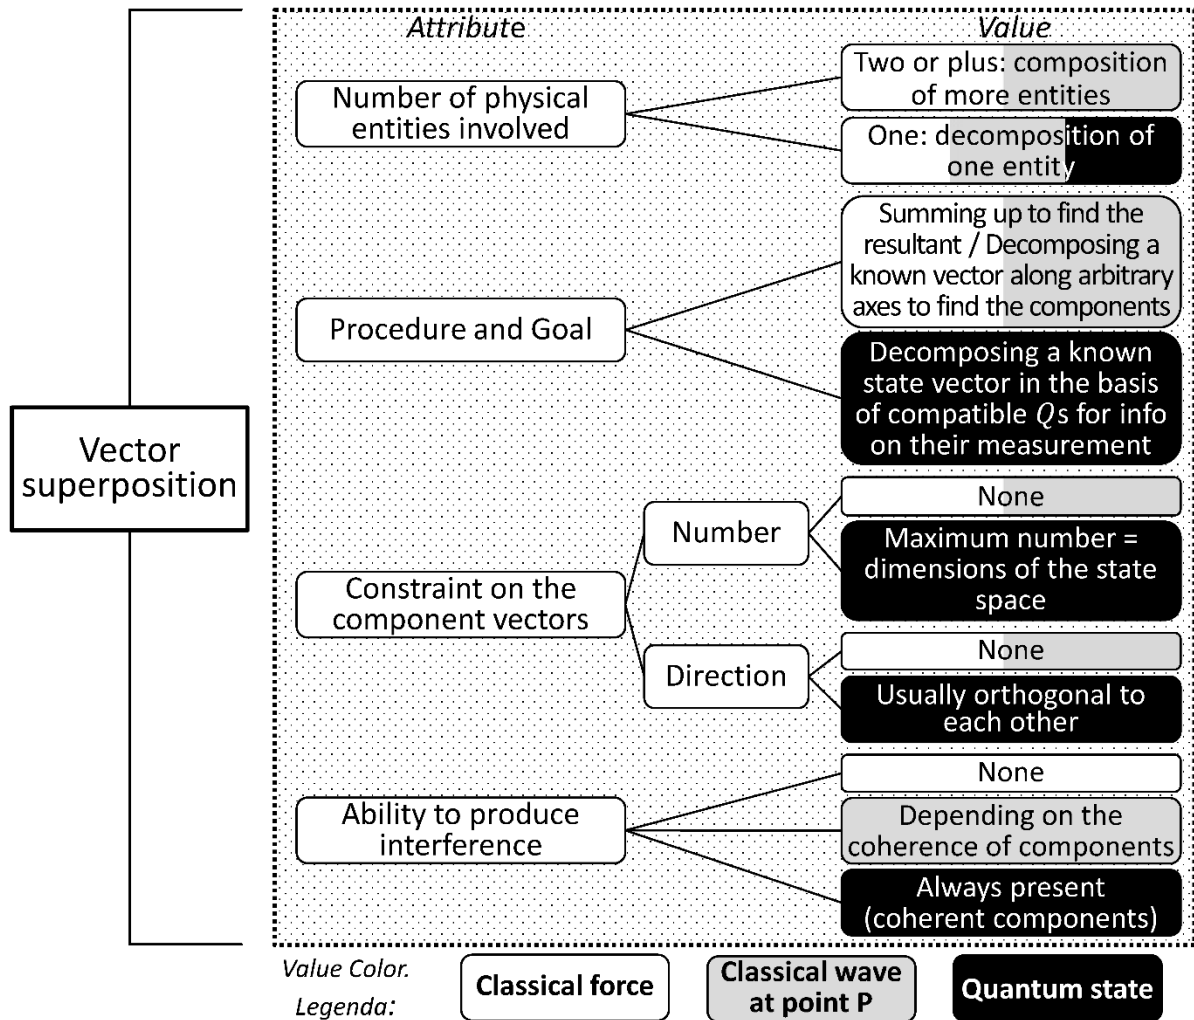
Vector superposition

Attribute

Value

Number of physical entities involved

Two or plus: composition of more entities

One: decomposition of one entity

Procedure and Goal

Summing up to find the resultant / Decomposing a known vector along arbitrary axes to find the components

Decomposing a known state vector in the basis of compatible $Q$s for info on their measurement

Constraint on the component vectors

Number

None

Maximum number = dimensions of the state space

Direction

None

Usually orthogonal to each other

Ability to produce interference

None

Depending on the coherence of components

Always present (coherent components)

Value Color. Legenda:

Classical force

Classical wave at point P

Quantum state